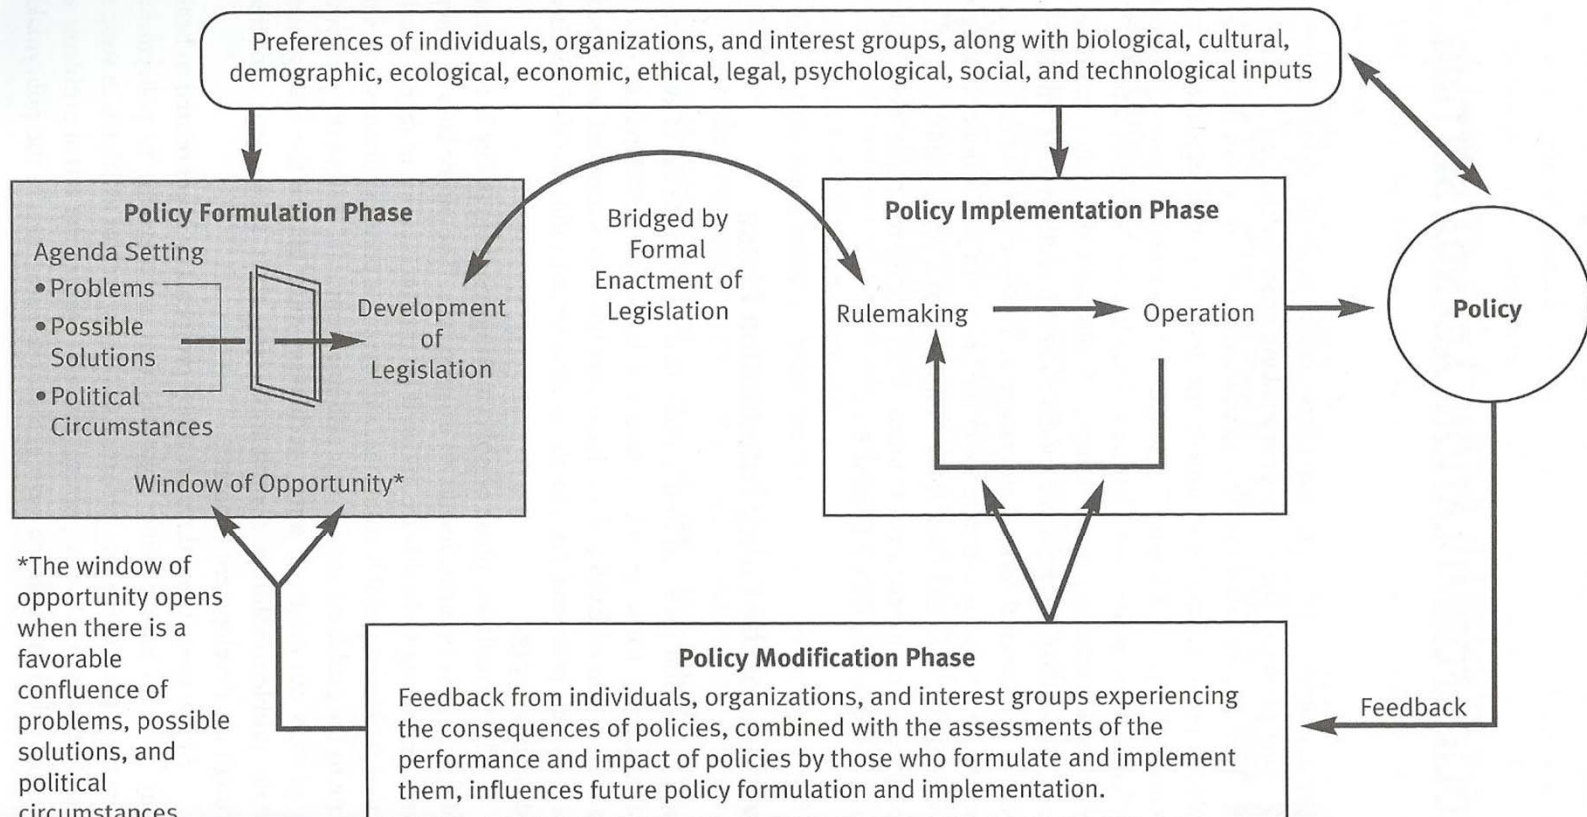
Preferences of individuals, organizations, and interest groups, along with biological, cultural, demographic, ecological, economic, ethical, legal, psychological, social, and technological inputs

Policy Formulation Phase

Agenda Setting
• Problems
• Possible Solutions
• Political Circumstances

Development of Legislation

Window of Opportunity*

Bridged by Formal Enactment of Legislation

Policy Implementation Phase

Rulemaking

Operation

Policy

*The window of opportunity opens when there is a favorable confluence of problems, possible solutions, and political circumstances.

Policy Modification Phase

Feedback from individuals, organizations, and interest groups experiencing the consequences of policies, combined with the assessments of the performance and impact of policies by those who formulate and implement them, influences future policy formulation and implementation.

Feedback